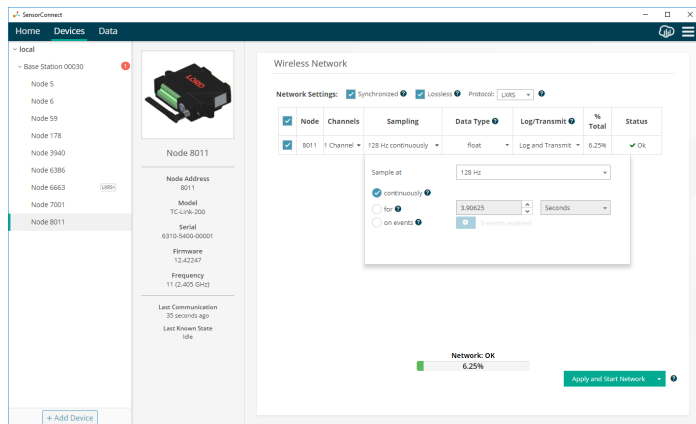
SensorConnect

Home Devices Data

local
Base Station 00030 1
Node 5
Node 6
Node 59
Node 178
Node 3940
Node 6386
Node 6663 LXRS+
Node 7001
Node 8011

+ Add Device

LORD

Node 8011

Node Address
8011

Model
TC-Link-200

Serial
6310-5400-00001

Firmware
12.42247

Frequency
11 (2.405 GHz)

Last Communication
35 seconds ago

Last Known State
Idle

Wireless Network

Network Settings: Synchronized ? Lossless ? Protocol: LXRS ?

| | Node | Channels | Sampling | Data Type ? | Log/Transmit ? | % Total | Status |
|---|---|---|---|---|---|---|---|
| | 8011 | 1 Channel | 128 Hz continuously | float | Log and Transmit | 6.25% | Ok |

Sample at 128 Hz

continuously ?
for ? 3.90625 Seconds
on events ? 0 events enabled

Network: OK
6.25%

Apply and Start Network ?